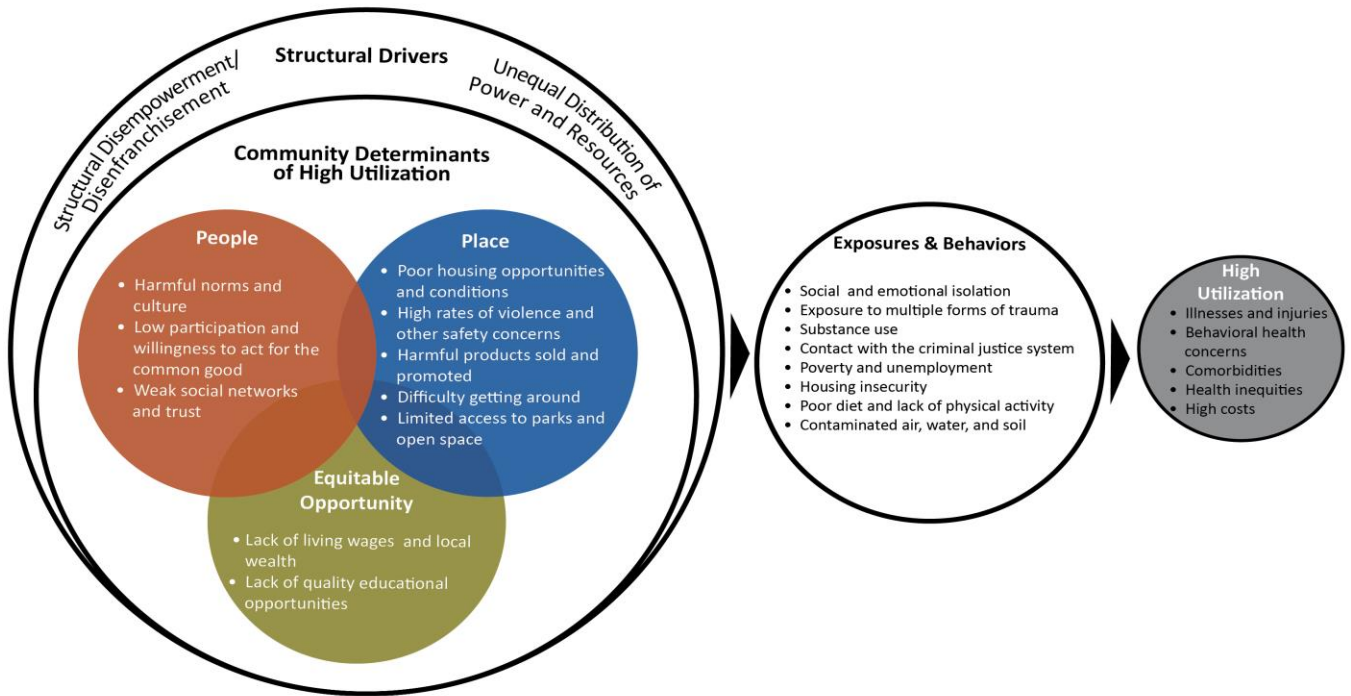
Structural Drivers

Structural Disempowerment/ Disenfranchisement

Unequal Distribution of Power and Resources

Community Determinants of High Utilization

People

- Harmful norms and culture
- Low participation and willingness to act for the common good
- Weak social networks and trust

Place

- Poor housing opportunities and conditions
- High rates of violence and other safety concerns
- Harmful products sold and promoted
- Difficulty getting around
- Limited access to parks and open space

Equitable Opportunity

- Lack of living wages and local wealth
- Lack of quality educational opportunities

Exposures & Behaviors

- Social and emotional isolation
- Exposure to multiple forms of trauma
- Substance use
- Contact with the criminal justice system
- Poverty and unemployment
- Housing insecurity
- Poor diet and lack of physical activity
- Contaminated air, water, and soil

High Utilization

- Illnesses and injuries
- Behavioral health concerns
- Comorbidities
- Health inequities
- High costs